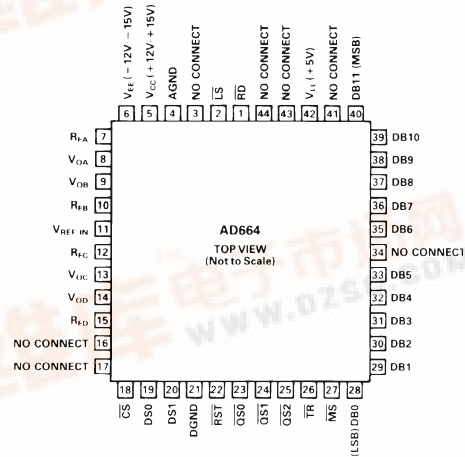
$V_{EE}$ (−12V – 15V)
$V_{CC}$ (+12V + 15V)
AGND
NO CONNECT
$\overline{LS}$
$\overline{RD}$
NO CONNECT
NO CONNECT
$V_{LL}$ (+5V)
NO CONNECT
DB11 (MSB)
6
5
4
3
2
1
44
43
42
41
40

$R_{FA}$ 7
$V_{OA}$ 8
$V_{OB}$ 9
$R_{FB}$ 10
$V_{REF\ IN}$ 11
$R_{FC}$ 12
$V_{OC}$ 13
$V_{OD}$ 14
$R_{FD}$ 15
NO CONNECT 16
NO CONNECT 17

AD664
TOP VIEW
(Not to Scale)

39 DB10
38 DB9
37 DB8
36 DB7
35 DB6
34 NO CONNECT
33 DB5
32 DB4
31 DB3
30 DB2
29 DB1

18
19
20
21
22
23
24
25
26
27
28
$\overline{CS}$
DS0
DS1
DGND
$\overline{RST}$
$\overline{QS0}$
$\overline{QS1}$
$\overline{QS2}$
$\overline{TR}$
$\overline{MS}$
(LSB) DB0